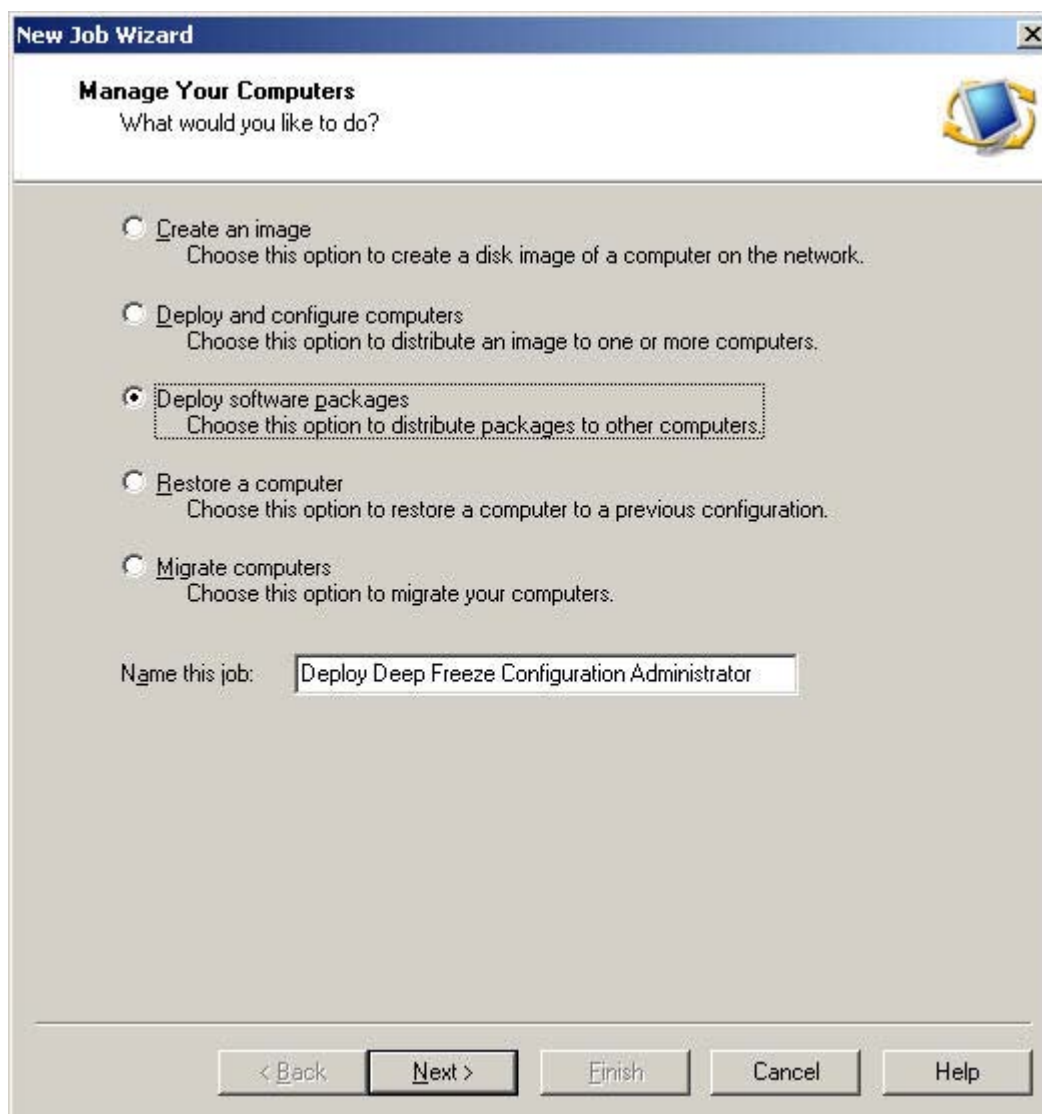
New Job Wizard

Manage Your Computers
What would you like to do?

Create an image
Choose this option to create a disk image of a computer on the network.

Deploy and configure computers
Choose this option to distribute an image to one or more computers.

Deploy software packages
Choose this option to distribute packages to other computers.

Restore a computer
Choose this option to restore a computer to a previous configuration.

Migrate computers
Choose this option to migrate your computers.

Name this job: Deploy Deep Freeze Configuration Administrator

< Back
Next >
Finish
Cancel
Help